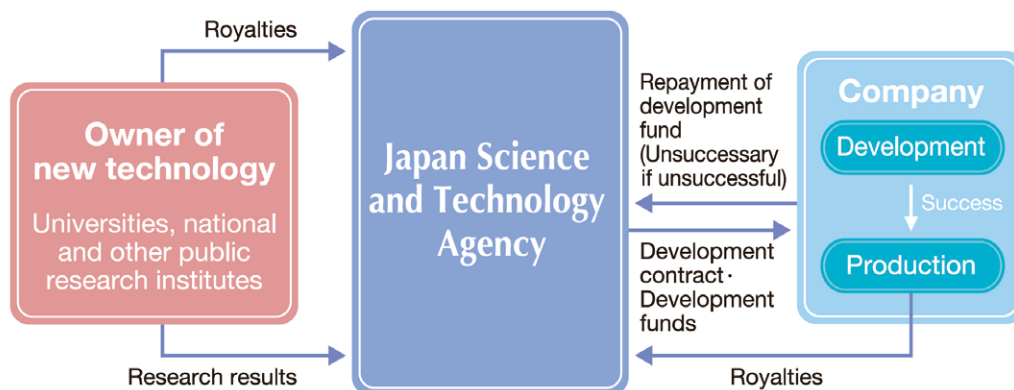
Royalties

Owner of new technology

Universities, national and other public research institutes

Research results

Japan Science and Technology Agency

Repayment of development fund (Unsuccessary if unsuccessful)

Development contract・Development funds

Company

Development

Success

Production

Royalties